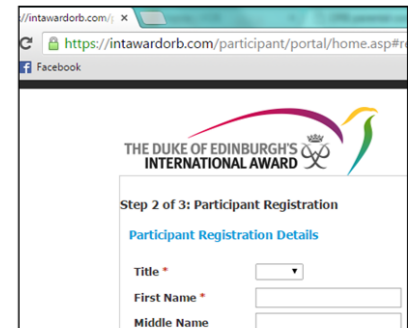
://intawardorb.com/ ×

https://intawardorb.com/participant/portal/home.asp#r

Facebook

THE DUKE OF EDINBURGH'S INTERNATIONAL AWARD

Step 2 of 3: Participant Registration

Participant Registration Details

Title *

First Name *

Middle Name